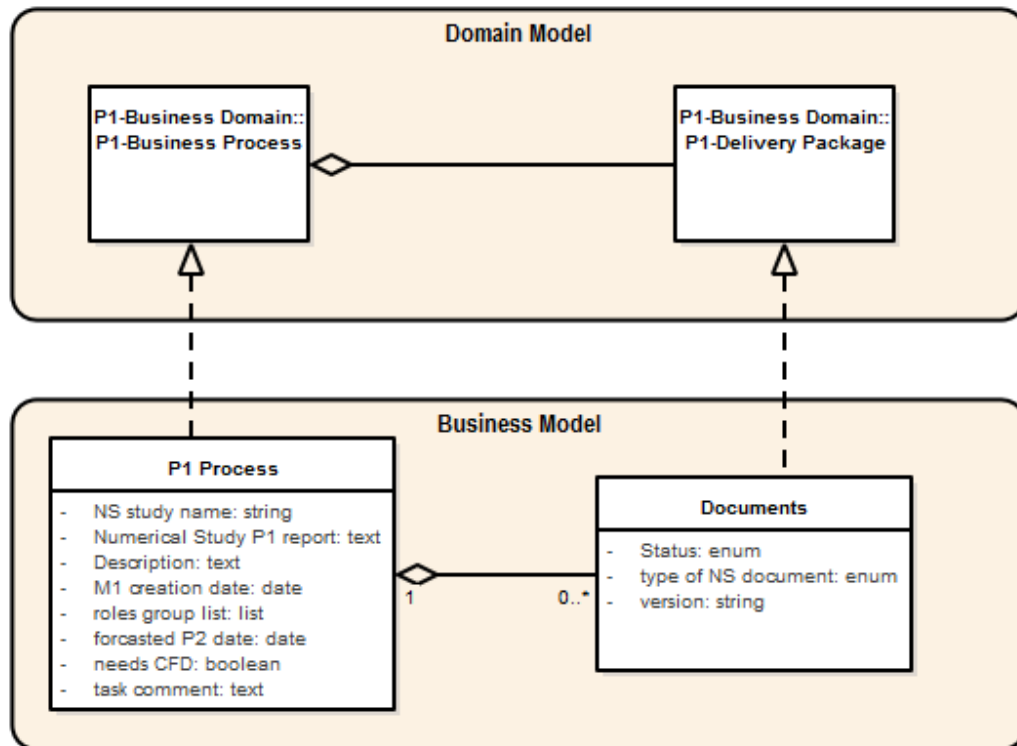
Domain Model

P1-Business Domain::
P1-Business Process

P1-Business Domain::
P1-Delivery Package

Business Model

P1 Process

- NS study name: string
- Numerical Study P1 report: text
- Description: text
- M1 creation date: date
- roles group list: list
- forcasted P2 date: date
- needs CFD: boolean
- task comment: text

1

0..*

Documents

- Status: enum
- type of NS document: enum
- version: string